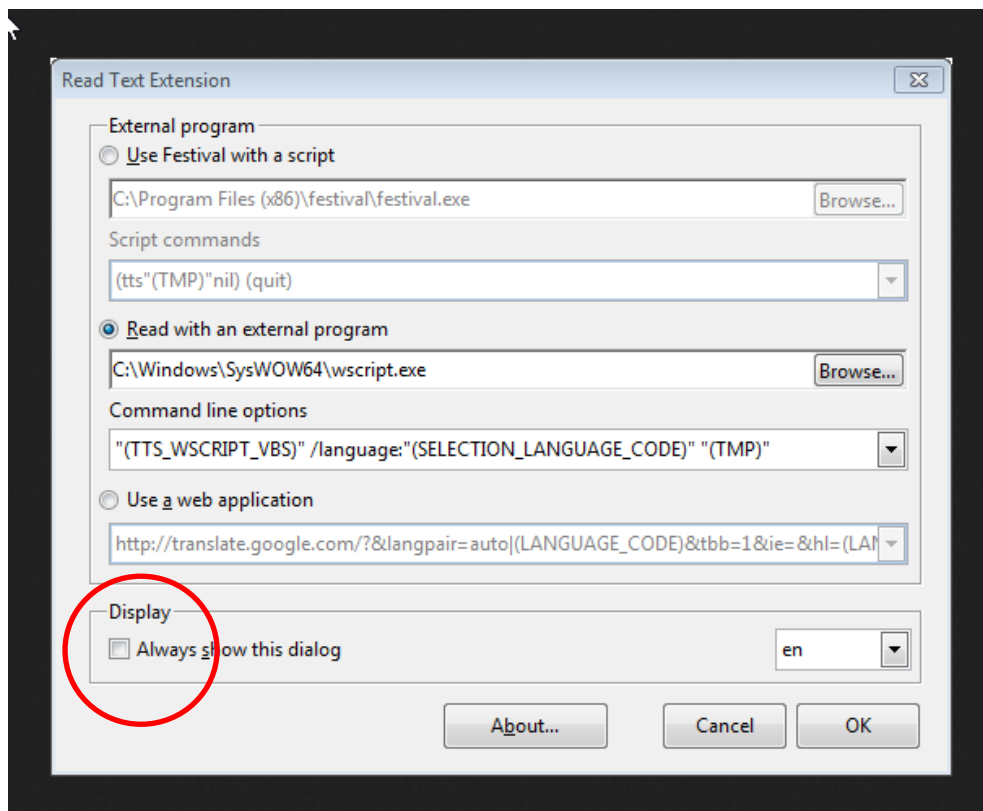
Read Text Extension

External program

Use Festival with a script

C:\Program Files (x86)\festival\festival.exe

Browse...

Script commands

(tts"(TMP)"nil) (quit)

Read with an external program

C:\Windows\SysWOW64\wscript.exe

Browse...

Command line options

"(TTS_WSCRIPT_VBS)" /language:"(SELECTION_LANGUAGE_CODE)" "(TMP)"

Use a web application

http://translate.google.com/?&langpair=auto|(LANGUAGE_CODE)&tbb=1&ie=&hl=(LA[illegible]

Display

Always show this dialog

en

About...

Cancel

OK